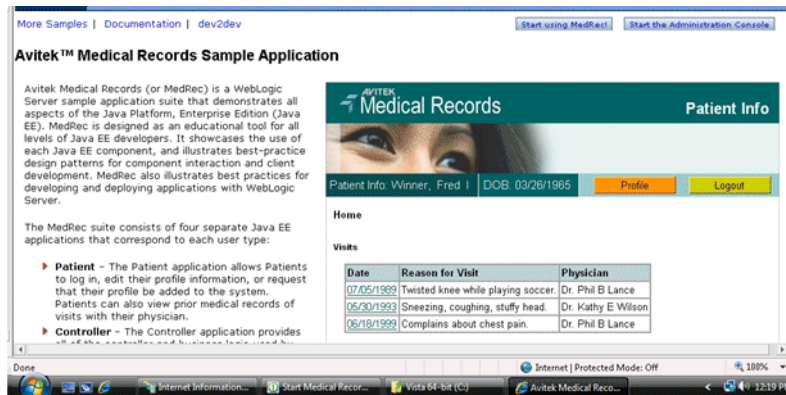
More Samples | Documentation | dev2dev

Start using MedRec! Start the Administration Console

Avitek™ Medical Records Sample Application

Avitek Medical Records (or MedRec) is a WebLogic Server sample application suite that demonstrates all aspects of the Java Platform, Enterprise Edition (Java EE). MedRec is designed as an educational tool for all levels of Java EE developers. It showcases the use of each Java EE component, and illustrates best-practice design patterns for component interaction and client development. MedRec also illustrates best practices for developing and deploying applications with WebLogic Server.

The MedRec suite consists of four separate Java EE applications that correspond to each user type:

Patient - The Patient application allows Patients to log in, edit their profile information, or request that their profile be added to the system. Patients can also view prior medical records of visits with their physician.

Controller - The Controller application provides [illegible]

AVITEK Medical Records

Patient Info

Patient Info: Winner, Fred I DOB: 03/26/1965

Profile

Logout

Home

Visits

| Date | Reason for Visit | Physician |
|---|---|---|
| 07/05/1989 | Twisted knee while playing soccer. | Dr. Phil B Lance |
| 05/30/1993 | Sneezing, coughing, stuffy head. | Dr. Kathy E Wilson |
| 06/18/1999 | Complains about chest pain. | Dr. Phil B Lance |

Done

Internet | Protected Mode: Off

100%

Internet Information...

Start Medical Recor...

Vista 64-bit (C:)

Avitek Medical Reco...

12:19 P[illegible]